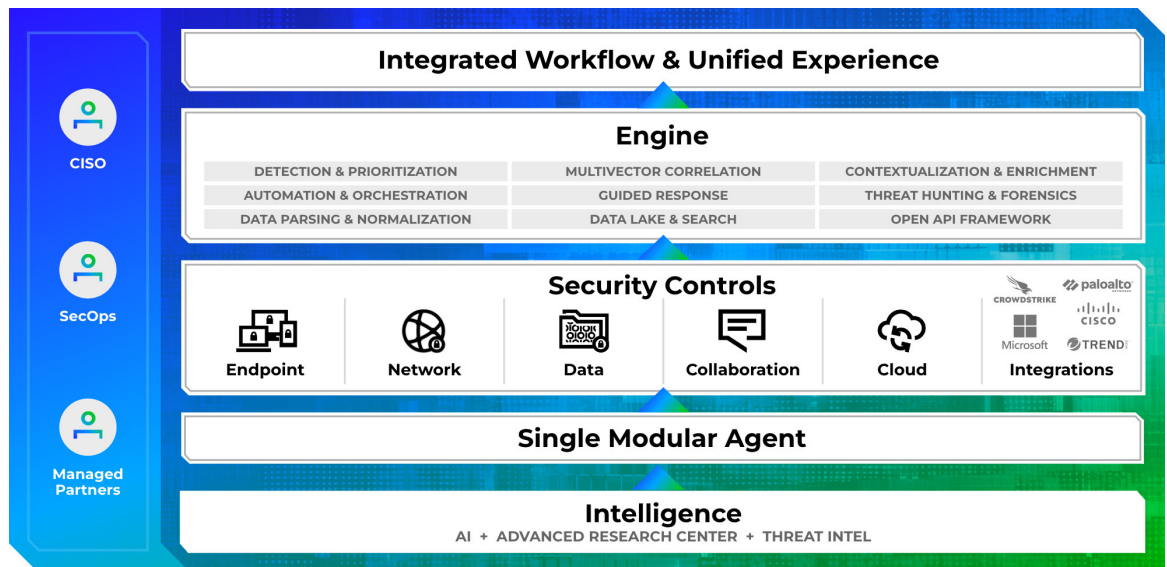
CISO

SecOps

Managed Partners

Integrated Workflow & Unified Experience

Engine

| DETECTION & PRIORITIZATION | MULTIVECTOR CORRELATION | CONTEXTUALIZATION & ENRICHMENT |
|---|---|---|
| AUTOMATION & ORCHESTRATION | GUIDED RESPONSE | THREAT HUNTING & FORENSICS |
| DATA PARSING & NORMALIZATION | DATA LAKE & SEARCH | OPEN API FRAMEWORK |

Security Controls

Endpoint

Network

Data

Collaboration

Cloud

CROWDSTRIKE paloalto CISCO Microsoft TREND

Integrations

Single Modular Agent

Intelligence

AI + ADVANCED RESEARCH CENTER + THREAT INTEL